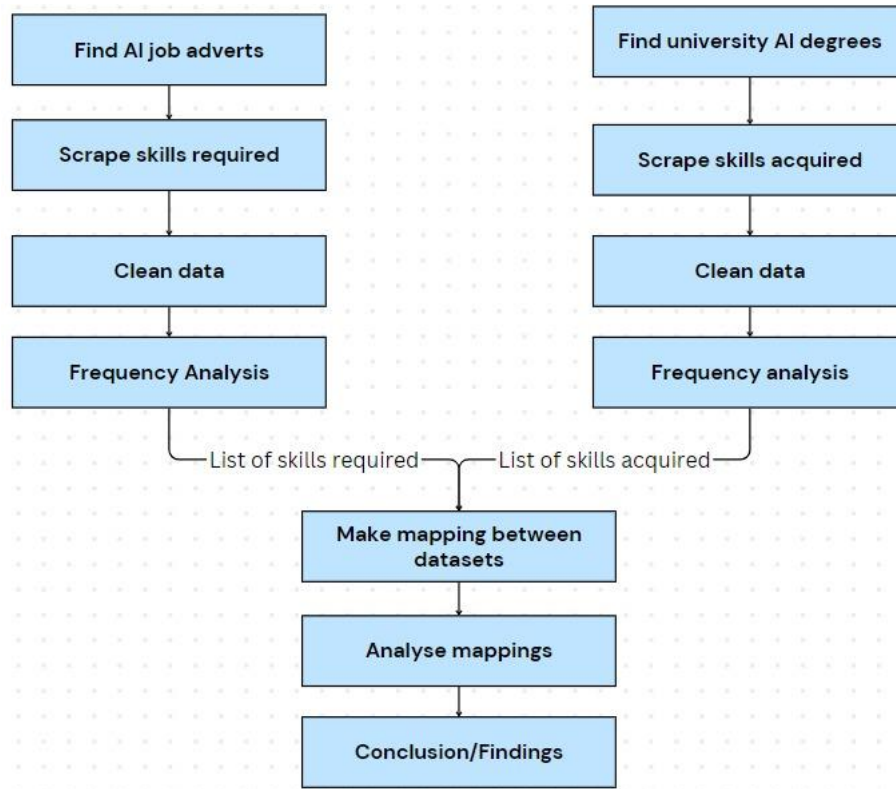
Find AI job adverts

Scrape skills required

Clean data

Frequency Analysis

Find university AI degrees

Scrape skills acquired

Clean data

Frequency analysis

List of skills required

List of skills acquired

Make mapping between datasets

Analyse mappings

Conclusion/Findings